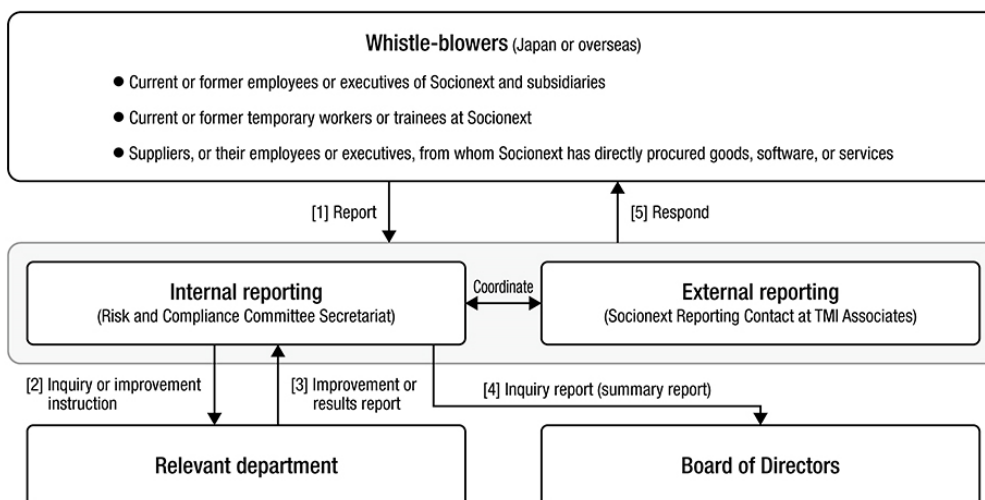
Whistle-blowers (Japan or overseas)

- Current or former employees or executives of Socionext and subsidiaries
- Current or former temporary workers or trainees at Socionext
- Suppliers, or their employees or executives, from whom Socionext has directly procured goods, software, or services

[1] Report

[5] Respond

Internal reporting
(Risk and Compliance Committee Secretariat)

Coordinate

External reporting
(Socionext Reporting Contact at TMI Associates)

[2] Inquiry or improvement instruction

[3] Improvement or results report

[4] Inquiry report (summary report)

Relevant department

Board of Directors